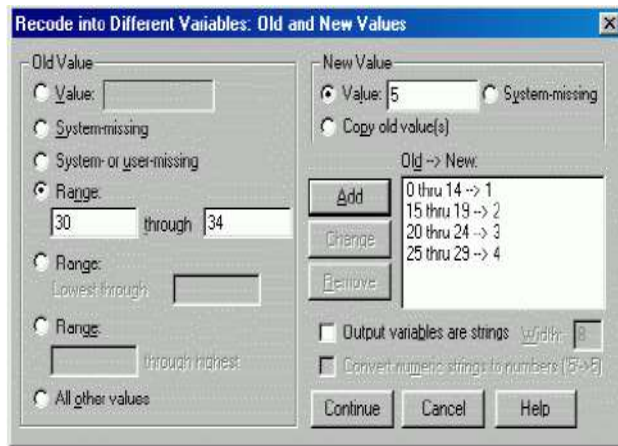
Recode into Different Variables: Old and New Values

Old Value

Value:

System-missing

System- or user-missing

Range:

30 through 34

Range:

Lowest through

Range:

through highest

All other values

New Value

Value: 5

System-missing

Copy old value(s)

Old --> New:

Add

Change

Remove

0 thru 14 --> 1
15 thru 19 --> 2
20 thru 24 --> 3
25 thru 29 --> 4

Output variables are strings Width: 8

Convert numeric strings to numbers ('5'->5)

Continue

Cancel

Help